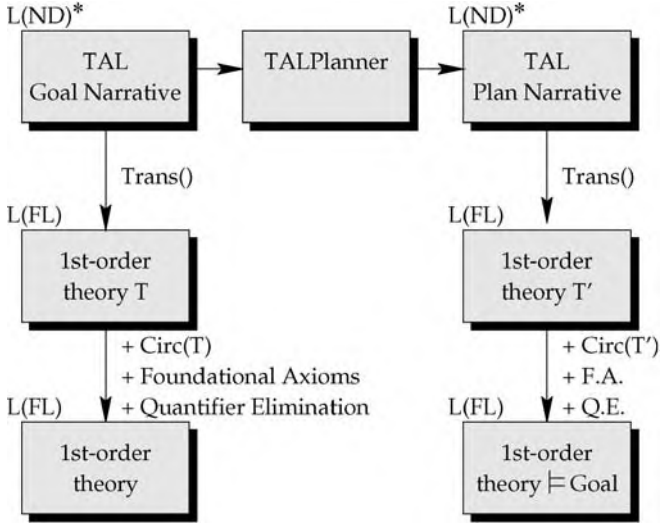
L(ND)*

TAL Goal Narrative

TALPlanner

L(ND)*

TAL Plan Narrative

Trans()

Trans()

L(FL)

1st-order theory T

L(FL)

1st-order theory T′

+ Circ(T)
+ Foundational Axioms
+ Quantifier Elimination

+ Circ(T′)
+ F.A.
+ Q.E.

L(FL)

1st-order theory

L(FL)

1st-order theory $\models$ Goal